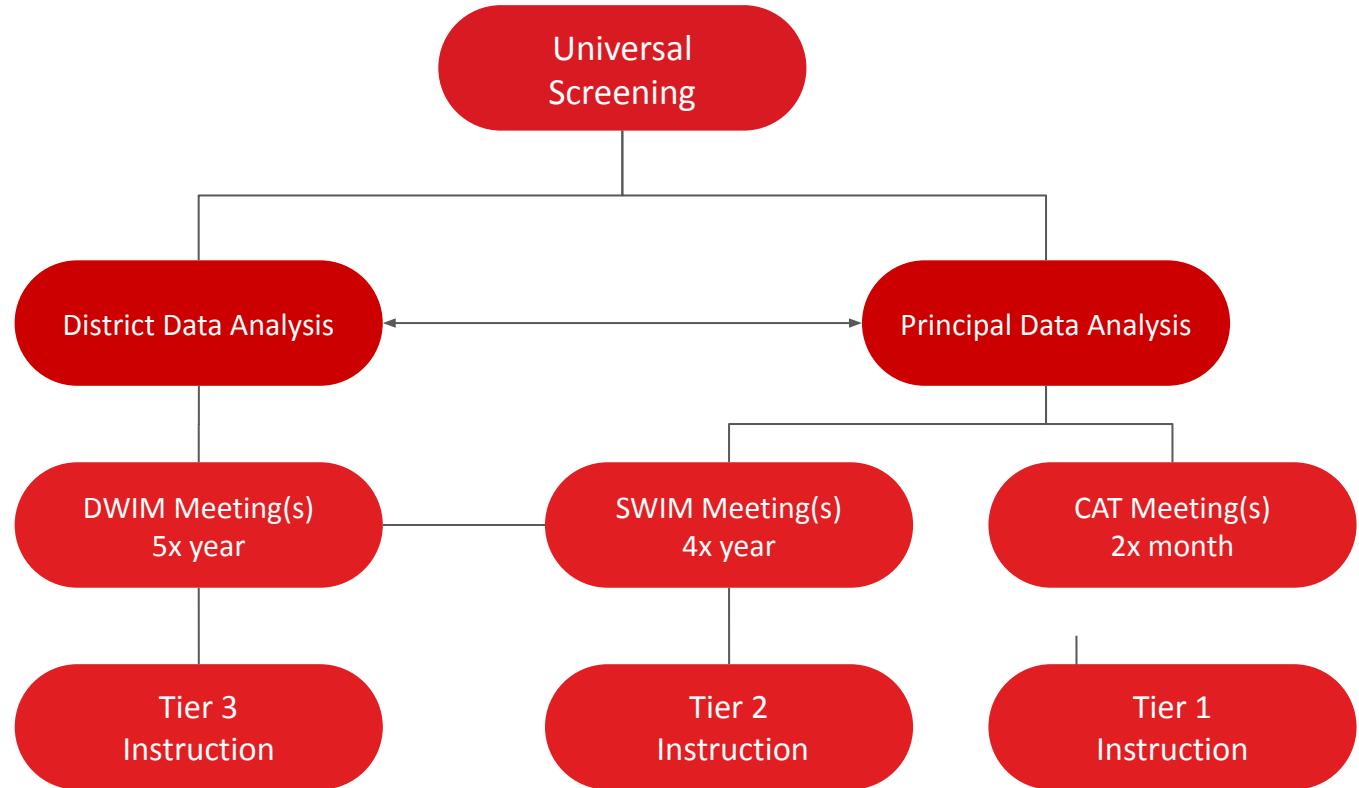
Universal Screening

District Data Analysis

Principal Data Analysis

DWIM Meeting(s)
5x year

SWIM Meeting(s)
4x year

CAT Meeting(s)
2x month

Tier 3
Instruction

Tier 2
Instruction

Tier 1
Instruction